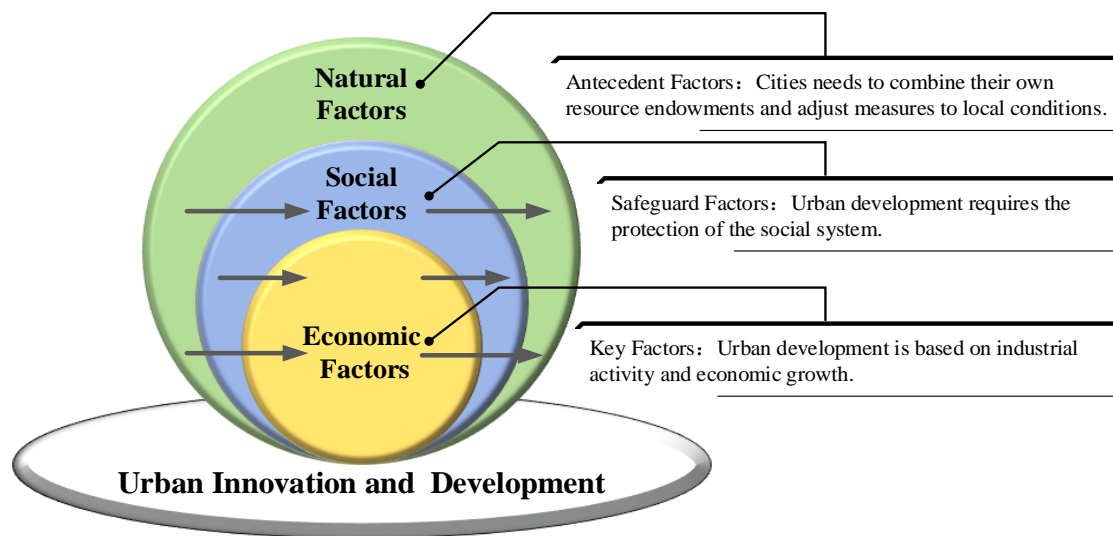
Natural Factors

Social Factors

Economic Factors

Antecedent Factors：Cities needs to combine their own resource endowments and adjust measures to local conditions.

Safeguard Factors：Urban development requires the protection of the social system.

Key Factors：Urban development is based on industrial activity and economic growth.

Urban Innovation and Development